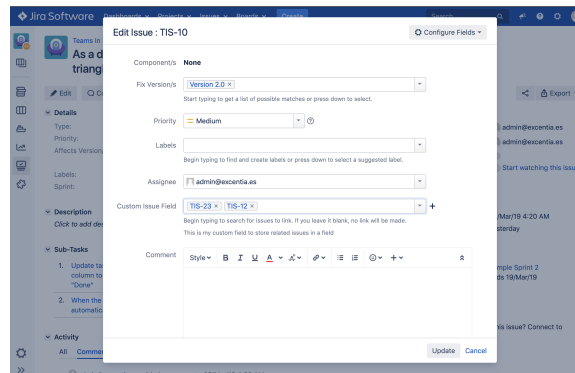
Jira Software Dashboards Projects Issues Boards Create Search

Teams in
As a d
triang

Edit Co

Details
Type:
Priority:
Affects Version/s

Labels:
Sprint:

Description
Click to add de

Sub-Tasks
1. Update ta column to "Done"
2. When the automatic

Activity
All Comme

Export
admin@excentia.es
admin@excentia.es
Start watching this issue
/Mar/19 4:20 AM
sterday
mple Sprint 2
ds 19/Mar/19
his issue? Connect to

Edit Issue : TIS-10
Configure Fields

Component/s None

Fix Version/s Version 2.0 ×
Start typing to get a list of possible matches or press down to select.

Priority Medium

Labels
Begin typing to find and create labels or press down to select a suggested label.

Assignee admin@excentia.es

Custom Issue Field TIS-23 × TIS-12 ×
Begin typing to search for issues to link. If you leave it blank, no link will be made.
This is my custom field to store related issues in a field

Comment Style B I U A

Update Cancel